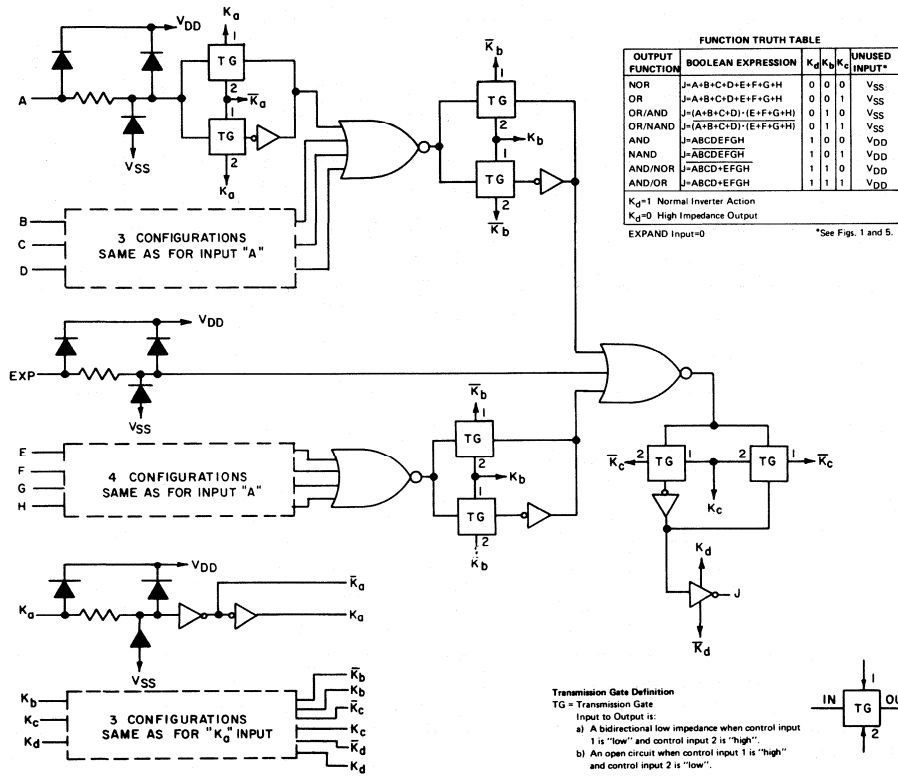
$V_{DD}$
$K_a$
1
TG
2
$\overline{K}_a$
1
TG
2
$K_a$
A
$V_{SS}$
$\overline{K}_b$
1
TG
2
$K_b$
1
TG
2
$\overline{K}_b$

FUNCTION TRUTH TABLE

| OUTPUT FUNCTION | BOOLEAN EXPRESSION | $K_d$ | $K_b$ | $K_c$ | UNUSED INPUT* |
|---|---|---|---|---|---|
| NOR | $J=\overline{A+B+C+D+E+F+G+H}$ | 0 | 0 | 0 | $V_{SS}$ |
| OR | J=A+B+C+D+E+F+G+H | 0 | 0 | 1 | $V_{SS}$ |
| OR/AND | J=(A+B+C+D)·(E+F+G+H) | 0 | 1 | 0 | $V_{SS}$ |
| OR/NAND | $J=\overline{(A+B+C+D)\cdot(E+F+G+H)}$ | 0 | 1 | 1 | $V_{SS}$ |
| AND | J=ABCDEFGH | 1 | 0 | 0 | $V_{DD}$ |
| NAND | $J=\overline{ABCDEFGH}$ | 1 | 0 | 1 | $V_{DD}$ |
| AND/NOR | $J=\overline{ABCD+EFGH}$ | 1 | 1 | 0 | $V_{DD}$ |
| AND/OR | J=ABCD+EFGH | 1 | 1 | 1 | $V_{DD}$ |

$K_d$=1 Normal Inverter Action
$K_d$=0 High Impedance Output
EXPAND Input=0
*See Figs. 1 and 5.

B
C
D
3 CONFIGURATIONS SAME AS FOR INPUT "A"

$V_{DD}$
EXP
$V_{SS}$
$\overline{K}_b$
1
TG
2
$K_b$
1
TG
2
$K_b$
F
F
G
H
4 CONFIGURATIONS SAME AS FOR INPUT "A"

$\overline{K}_c$ 2 TG 1 2 TG 1 $\overline{K}_c$
$K_c$
$K_d$
J
$\overline{K}_d$

$V_{DD}$
$\overline{K}_a$
$K_a$
$K_a$
$V_{SS}$
$K_b$
$K_c$
$K_d$
3 CONFIGURATIONS SAME AS FOR "$K_a$" INPUT
$\overline{K}_b$
$K_b$
$\overline{K}_c$
$K_c$
$\overline{K}_d$
$K_d$

Transmission Gate Definition
TG = Transmission Gate
Input to Output is:
a) A bidirectional low impedance when control input 1 is "low" and control input 2 is "high".
b) An open circuit when control input 1 is "high" and control input 2 is "low".

IN
1
TG
2
OU